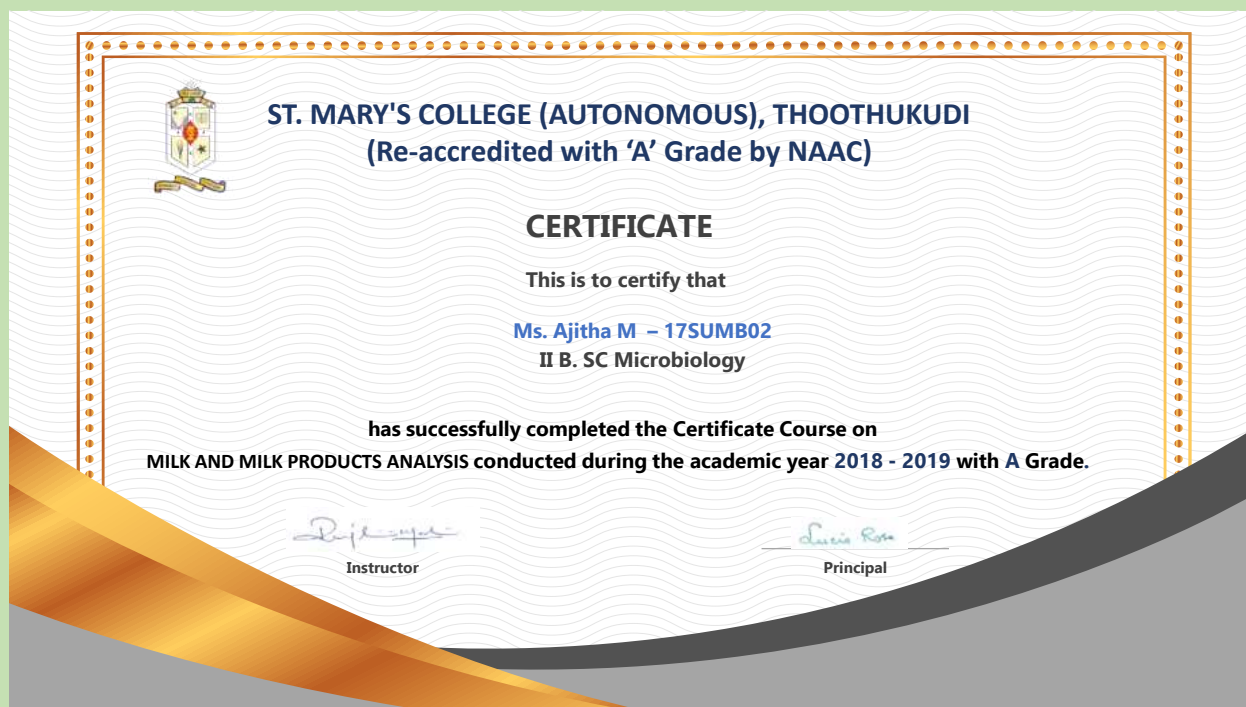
ST. MARY'S COLLEGE (AUTONOMOUS), THOOTHUKUDI
(Re-accredited with 'A' Grade by NAAC)

CERTIFICATE

This is to certify that

Ms. Ajitha M – 17SUMB02
II B. SC Microbiology

has successfully completed the Certificate Course on
MILK AND MILK PRODUCTS ANALYSIS conducted during the academic year 2018 - 2019 with A Grade.

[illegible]
Instructor

Lucia Rose
Principal